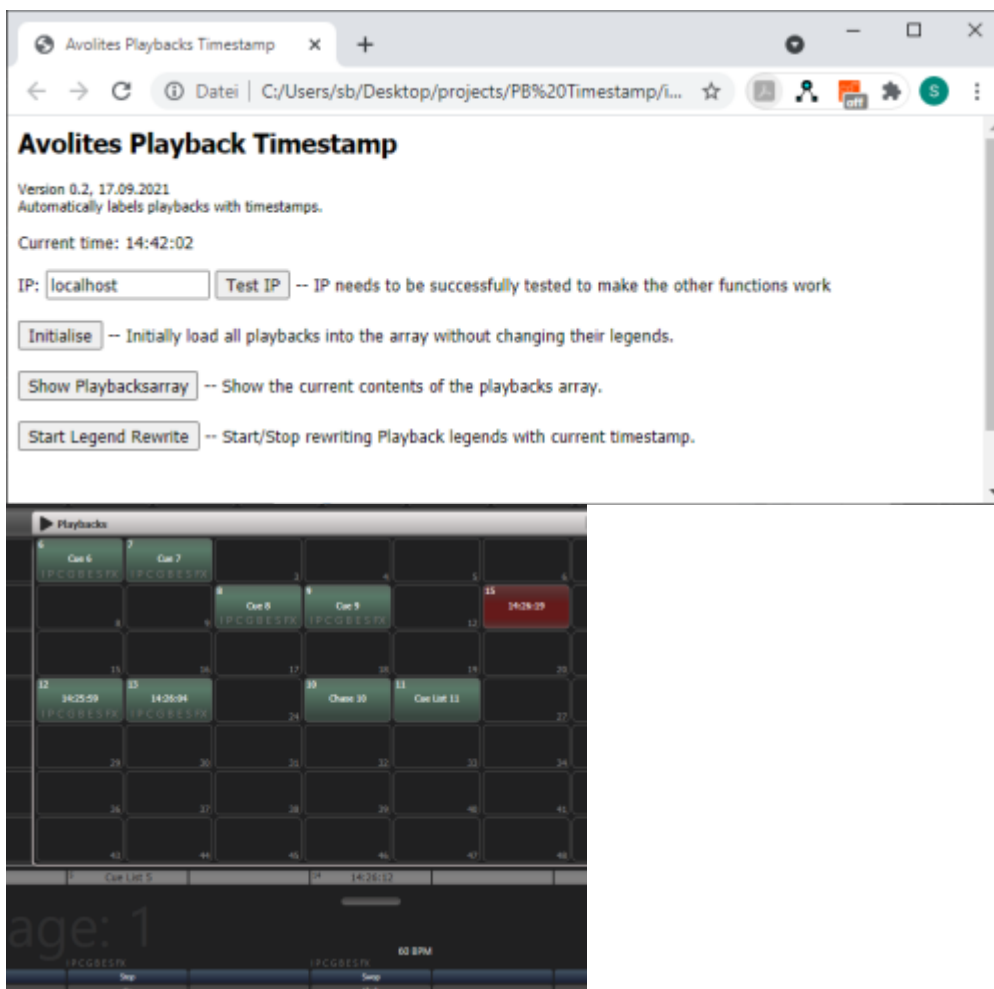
Avolites Playbacks Timestamp

Datei | C:/Users/sb/Desktop/projects/PB%20Timestamp/i...

off

S

Avolites Playback Timestamp

Version 0.2, 17.09.2021
Automatically labels playbacks with timestamps.

Current time: 14:42:02

IP: localhost Test IP -- IP needs to be successfully tested to make the other functions work

Initialise -- Initially load all playbacks into the array without changing their legends.

Show Playbacksarray -- Show the current contents of the playbacks array.

Start Legend Rewrite -- Start/Stop rewriting Playback legends with current timestamp.

Playbacks

6 Cue 6 IPCGBESFX
7 Cue 7 IPCGBESFX
3
4
5
6
8
9
8 Cue 8 IPCGBESFX
9 Cue 9 IPCGBESFX
12
15 14:26:19
15
16
17
18
19
20
12 14:25:59 IPCGBESFX
13 14:26:04 IPCGBESFX
24
10 Chase 10
11 Cue List 11
27
29
30
31
32
33
34
36
37
38
39
40
41
43
44
45
46
47
48

5 Cue List 5
14 14:26:12

age: 1

IPCGBESFX
IPCGBESFX
60 BPM
Step
Swap